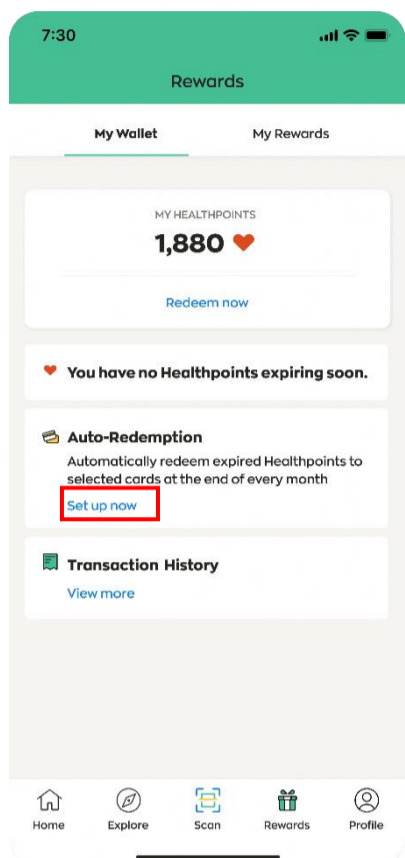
7:30

Rewards

My Wallet

My Rewards

MY HEALTHPOINTS

1,880

Redeem now

You have no Healthpoints expiring soon.

Auto-Redemption

Automatically redeem expired Healthpoints to selected cards at the end of every month

Set up now

Transaction History

View more

Home

Explore

Scan

Rewards

Profile